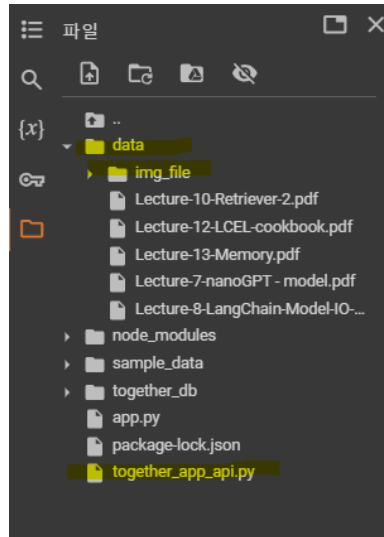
파일

$\{x\}$

..
data
img_file
Lecture-10-Retriever-2.pdf
Lecture-12-LCEL-cookbook.pdf
Lecture-13-Memory.pdf
Lecture-7-nanoGPT - model.pdf
Lecture-8-LangChain-Model-IO-...
node_modules
sample_data
together_db
app.py
package-lock.json
together_app_api.py